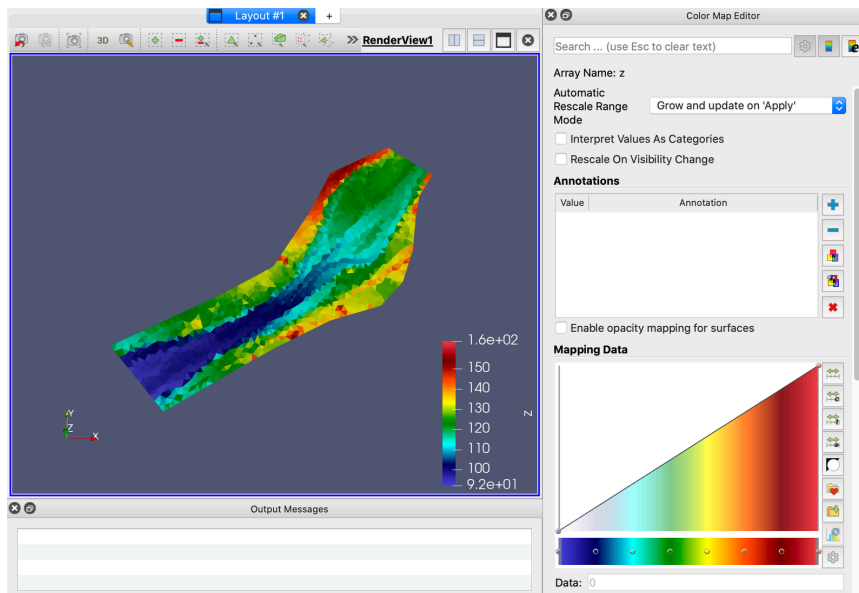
Layout #1 +

3D

» RenderView1

1.6e+02
150
140
130
120
110
100
9.2e+01
z

Y
Z
X

Output Messages

Color Map Editor

Search ... (use Esc to clear text)

Array Name: z

Automatic Rescale Range Mode

Grow and update on 'Apply'

Interpret Values As Categories

Rescale On Visibility Change

Annotations

| Value | Annotation |
|---|---|

Enable opacity mapping for surfaces

Mapping Data

Data: 0